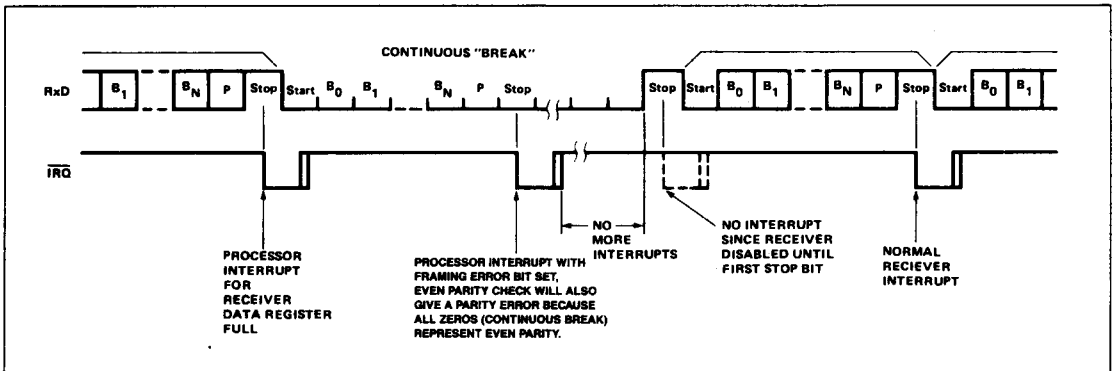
CONTINUOUS "BREAK"

RxD

$B_1$ $B_N$ P Stop Start $B_0$ $B_1$ $B_N$ P Stop Stop Start $B_0$ $B_1$ $B_N$ P Stop Start $B_0$ $B_1$

$\overline{IRQ}$

PROCESSOR INTERRUPT FOR RECEIVER DATA REGISTER FULL

PROCESSOR INTERRUPT WITH FRAMING ERROR BIT SET, EVEN PARITY CHECK WILL ALSO GIVE A PARITY ERROR BECAUSE ALL ZEROS (CONTINUOUS BREAK) REPRESENT EVEN PARITY.

NO MORE INTERRUPTS

NO INTERRUPT SINCE RECEIVER DISABLED UNTIL FIRST STOP BIT

NORMAL RECIEVER INTERRUPT